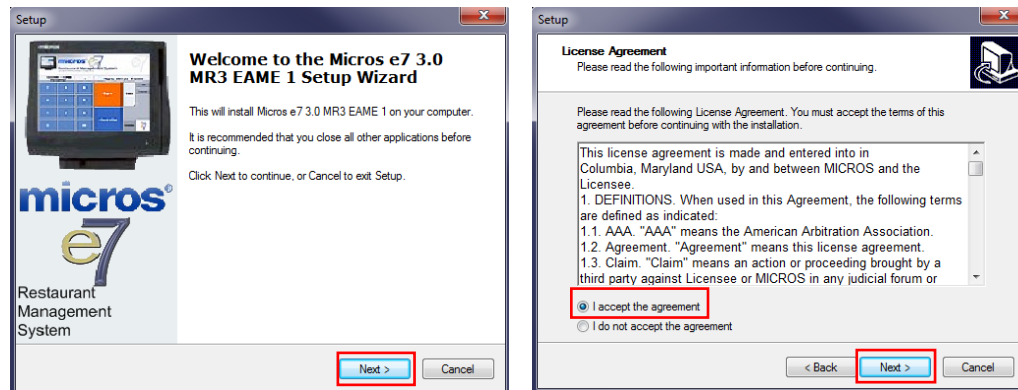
Setup

micros
e7
Restaurant Management System

Welcome to the Micros e7 3.0 MR3 EAME 1 Setup Wizard

This will install Micros e7 3.0 MR3 EAME 1 on your computer.

It is recommended that you close all other applications before continuing.

Click Next to continue, or Cancel to exit Setup.

Next >
Cancel

Setup

License Agreement
Please read the following important information before continuing.

Please read the following License Agreement. You must accept the terms of this agreement before continuing with the installation.

This license agreement is made and entered into in Columbia, Maryland USA, by and between MICROS and the Licensee.
1. DEFINITIONS. When used in this Agreement, the following terms are defined as indicated:
1.1. AAA. "AAA" means the American Arbitration Association.
1.2. Agreement. "Agreement" means this license agreement.
1.3. Claim. "Claim" means an action or proceeding brought by a third party against Licensee or MICROS in any judicial forum or

I accept the agreement
I do not accept the agreement

< Back
Next >
Cancel